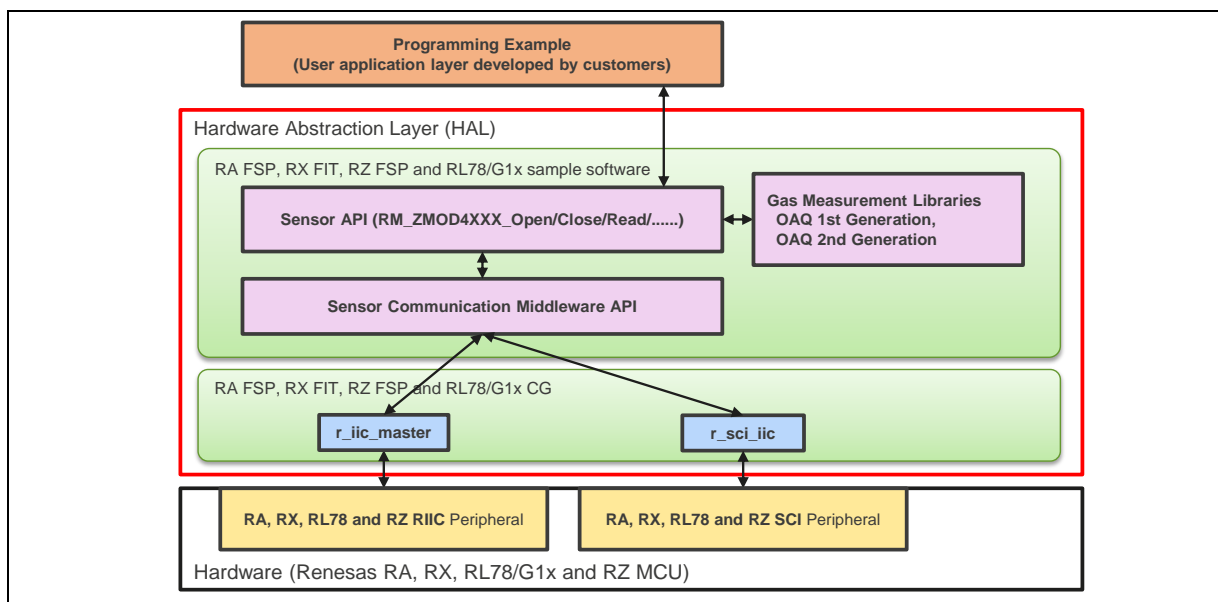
Programming Example
(User application layer developed by customers)

Hardware Abstraction Layer (HAL)

RA FSP, RX FIT, RZ FSP and RL78/G1x sample software

Sensor API (RM_ZMOD4XXX_Open/Close/Read/......)

Gas Measurement Libraries
OAQ 1st Generation,
OAQ 2nd Generation

Sensor Communication Middleware API

RA FSP, RX FIT, RZ FSP and RL78/G1x CG

r_iic_master

r_sci_iic

RA, RX, RL78 and RZ RIIC Peripheral

RA, RX, RL78 and RZ SCI Peripheral

Hardware (Renesas RA, RX, RL78/G1x and RZ MCU)